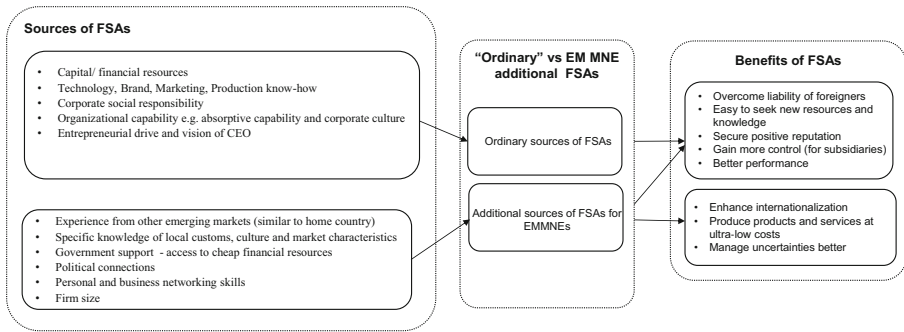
Sources of FSAs

- Capital/ financial resources
- Technology, Brand, Marketing, Production know-how
- Corporate social responsibility
- Organizational capability e.g. absorptive capability and corporate culture
- Entrepreneurial drive and vision of CEO

- Experience from other emerging markets (similar to home country)
- Specific knowledge of local customs, culture and market characteristics
- Government support - access to cheap financial resources
- Political connections
- Personal and business networking skills
- Firm size

"Ordinary" vs EM MNE additional FSAs

Ordinary sources of FSAs

Additional sources of FSAs for EMMNEs

Benefits of FSAs

- Overcome liability of foreigners
- Easy to seek new resources and knowledge
- Secure positive reputation
- Gain more control (for subsidiaries)
- Better performance

- Enhance internationalization
- Produce products and services at ultra-low costs
- Manage uncertainties better